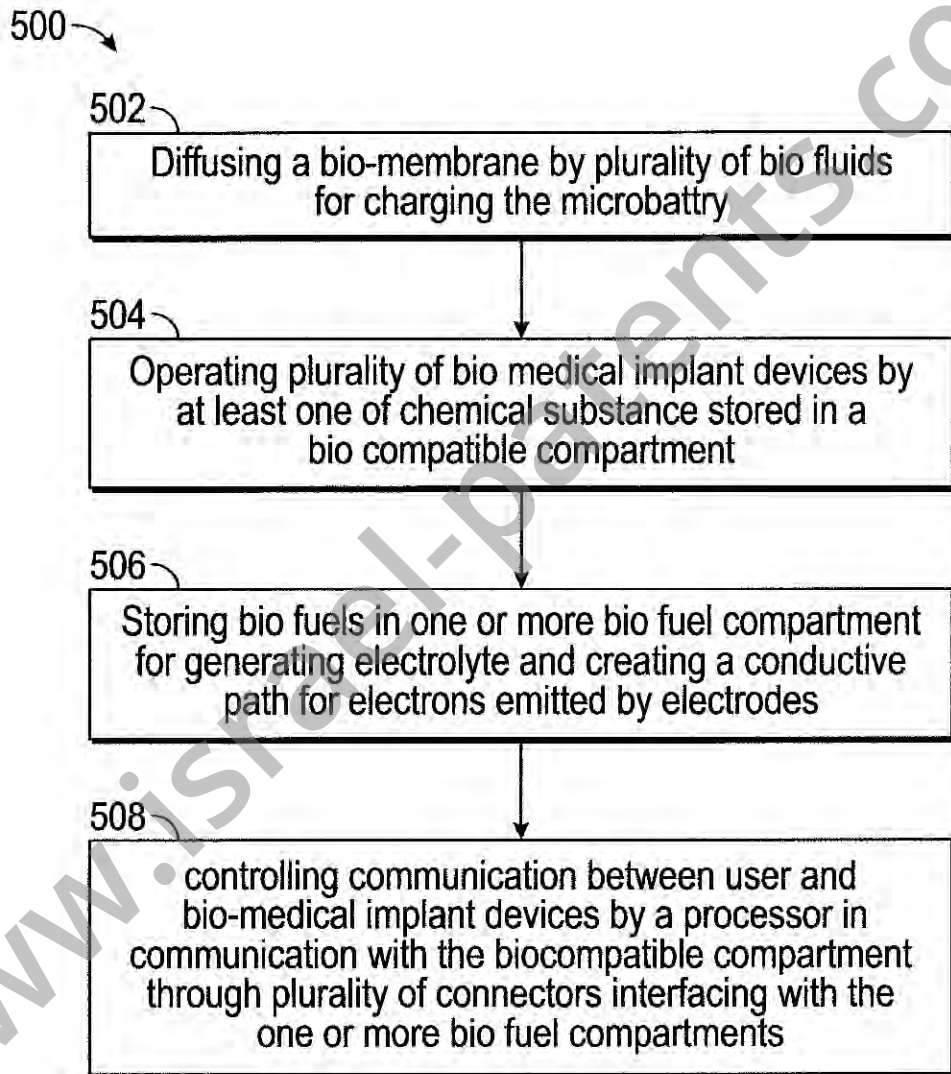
500

502
Diffusing a bio-membrane by plurality of bio fluids for charging the microbattry

504
Operating plurality of bio medical implant devices by at least one of chemical substance stored in a bio compatible compartment

506
Storing bio fuels in one or more bio fuel compartment for generating electrolyte and creating a conductive path for electrons emitted by electrodes

508
controlling communication between user and bio-medical implant devices by a processor in communication with the biocompatible compartment through plurality of connectors interfacing with the one or more bio fuel compartments

www.israel-patents.co